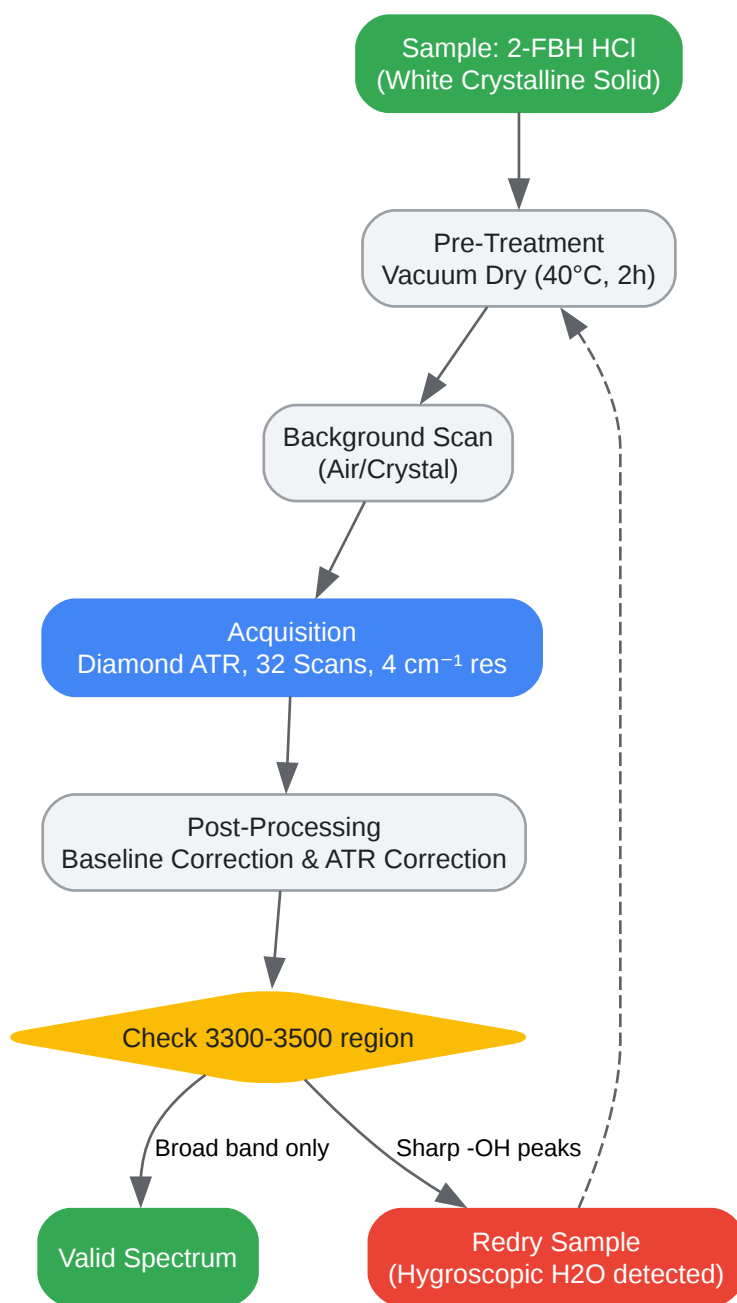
Sample: 2-FBH HCl
(White Crystalline Solid)

Pre-Treatment
Vacuum Dry (40°C, 2h)

Background Scan
(Air/Crystal)

Acquisition
Diamond ATR, 32 Scans, 4 $cm^{-1}$ res

Post-Processing
Baseline Correction & ATR Correction

Check 3300-3500 region

Broad band only

Sharp -OH peaks

Valid Spectrum

Redry Sample
(Hygroscopic H2O detected)